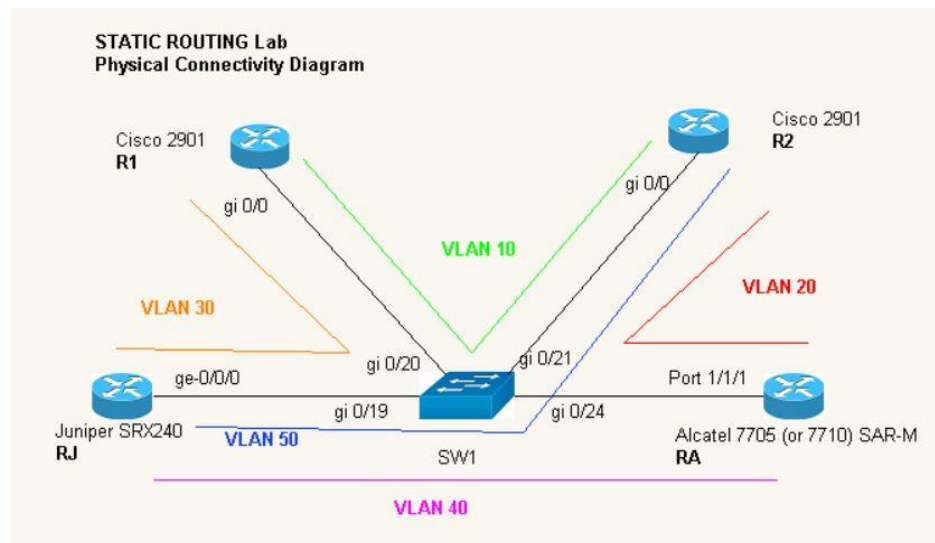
STATIC ROUTING Lab
Physical Connectivity Diagram

Cisco 2901
R1

Cisco 2901
R2

gi 0/0

gi 0/0

VLAN 10

VLAN 20

VLAN 30

gi 0/20

gi 0/21

ge-0/0/0

gi 0/19

gi 0/24

Port 1/1/1

Juniper SRX240
RJ

VLAN 50

SW1

Alcatel 7705 (or 7710) SAR-M
RA

VLAN 40